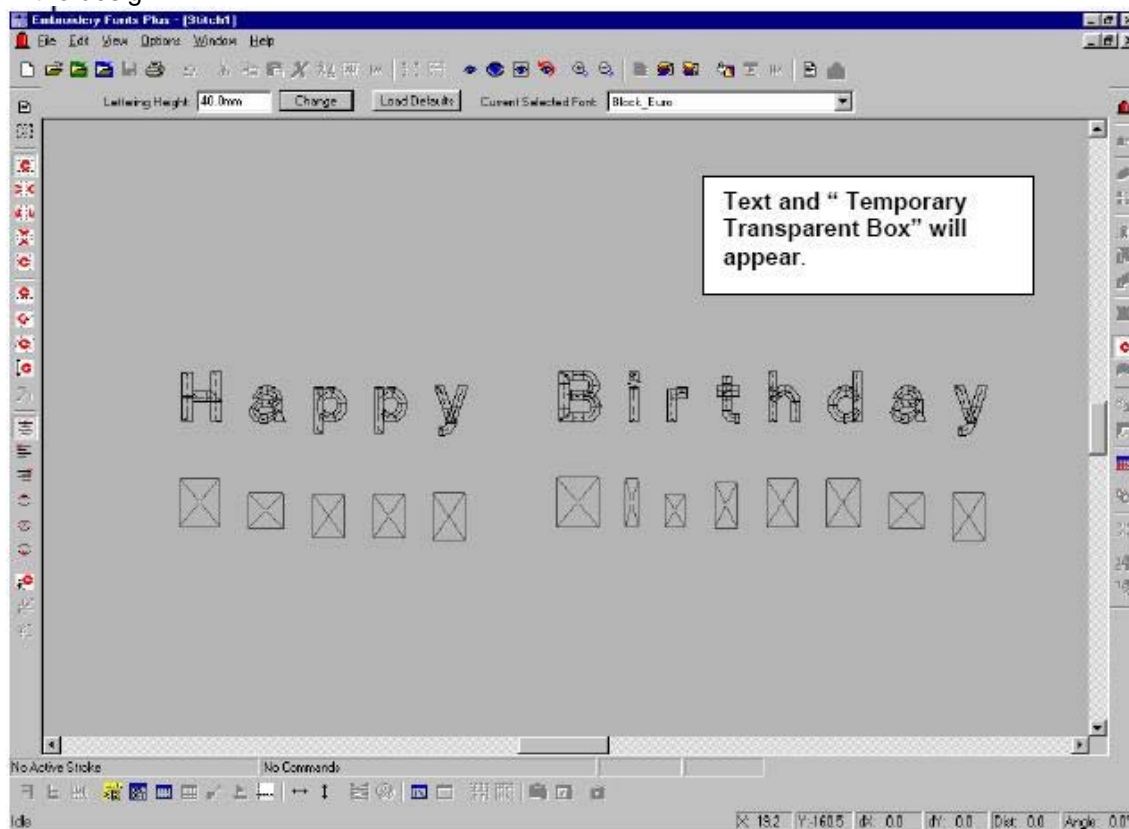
Embroidery Fonts Plus - [Stitch1]

File Edit View Options Window Help

Lettering Height: 40.0mm Change Load Defaults Current Selected Font: Block_Euro

Text and " Temporary Transparent Box" will appear.

Happy Birthday

No Active Stroke No Commands

Idle X: 19.2 Y: -160.5 dX: 0.0 dY: 0.0 Dist: 0.0 Angle: 0.0